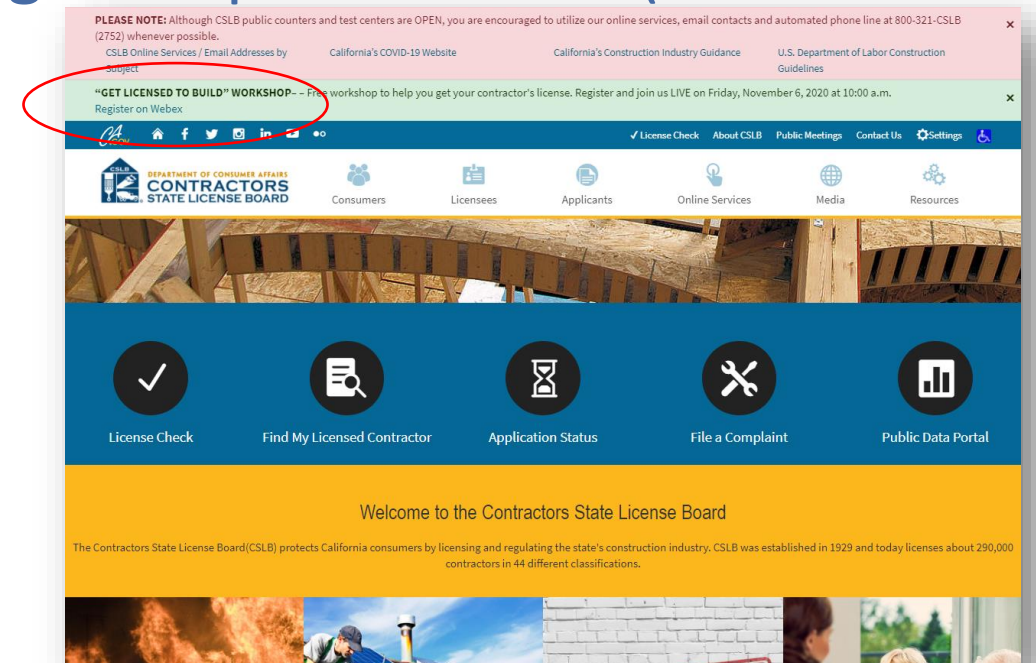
**PLEASE NOTE:** Although CSLB public counters and test centers are OPEN, you are encouraged to utilize our online services, email contacts and automated phone line at 800-321-CSLB (2752) whenever possible.

CSLB Online Services / Email Addresses by Subject

California's COVID-19 Website

California's Construction Industry Guidance

U.S. Department of Labor Construction Guidelines

×

**"GET LICENSED TO BUILD" WORKSHOP**– – Free workshop to help you get your contractor's license. Register and join us LIVE on Friday, November 6, 2020 at 10:00 a.m.

Register on Webex

×

CA.gov

✓License Check About CSLB Public Meetings Contact Us Settings

CSLB DEPARTMENT OF CONSUMER AFFAIRS CONTRACTORS STATE LICENSE BOARD

Consumers Licensees Applicants Online Services Media Resources

License Check

Find My Licensed Contractor

Application Status

File a Complaint

Public Data Portal

Welcome to the Contractors State License Board

The Contractors State License Board(CSLB) protects California consumers by licensing and regulating the state's construction industry. CSLB was established in 1929 and today licenses about 290,000 contractors in 44 different classifications.